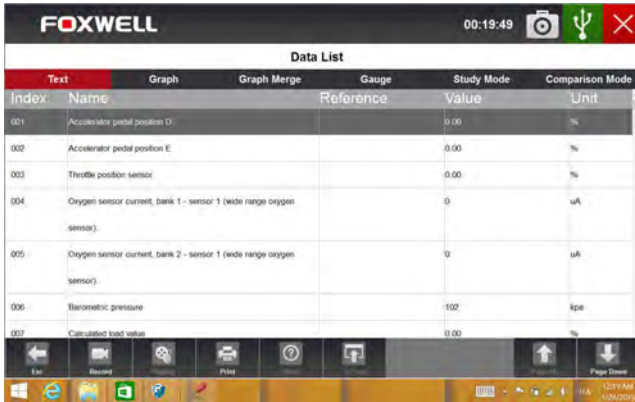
FOXWELL

00:19:49

Data List

Text | Graph | Graph Merge | Gauge | Study Mode | Comparison Mode

| Index | Name | Reference | Value | Unit |
|---|---|---|---|---|
| 001 | Accelerator pedal position D | | 0.00 | % |
| 002 | Accelerator pedal position E | | 0.00 | % |
| 003 | Throttle position sensor | | 0.00 | % |
| 004 | Oxygen sensor current, bank 1 - sensor 1 (wide range oxygen sensor). | | 0 | uA |
| 005 | Oxygen sensor current, bank 2 - sensor 1 (wide range oxygen sensor). | | 0 | uA |
| 006 | Barometric pressure | | 102 | kpa |
| 007 | Calculated load value | | 0.00 | % |

Esc | Record | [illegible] | Print | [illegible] | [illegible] | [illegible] | Page Down

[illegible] AM
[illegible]